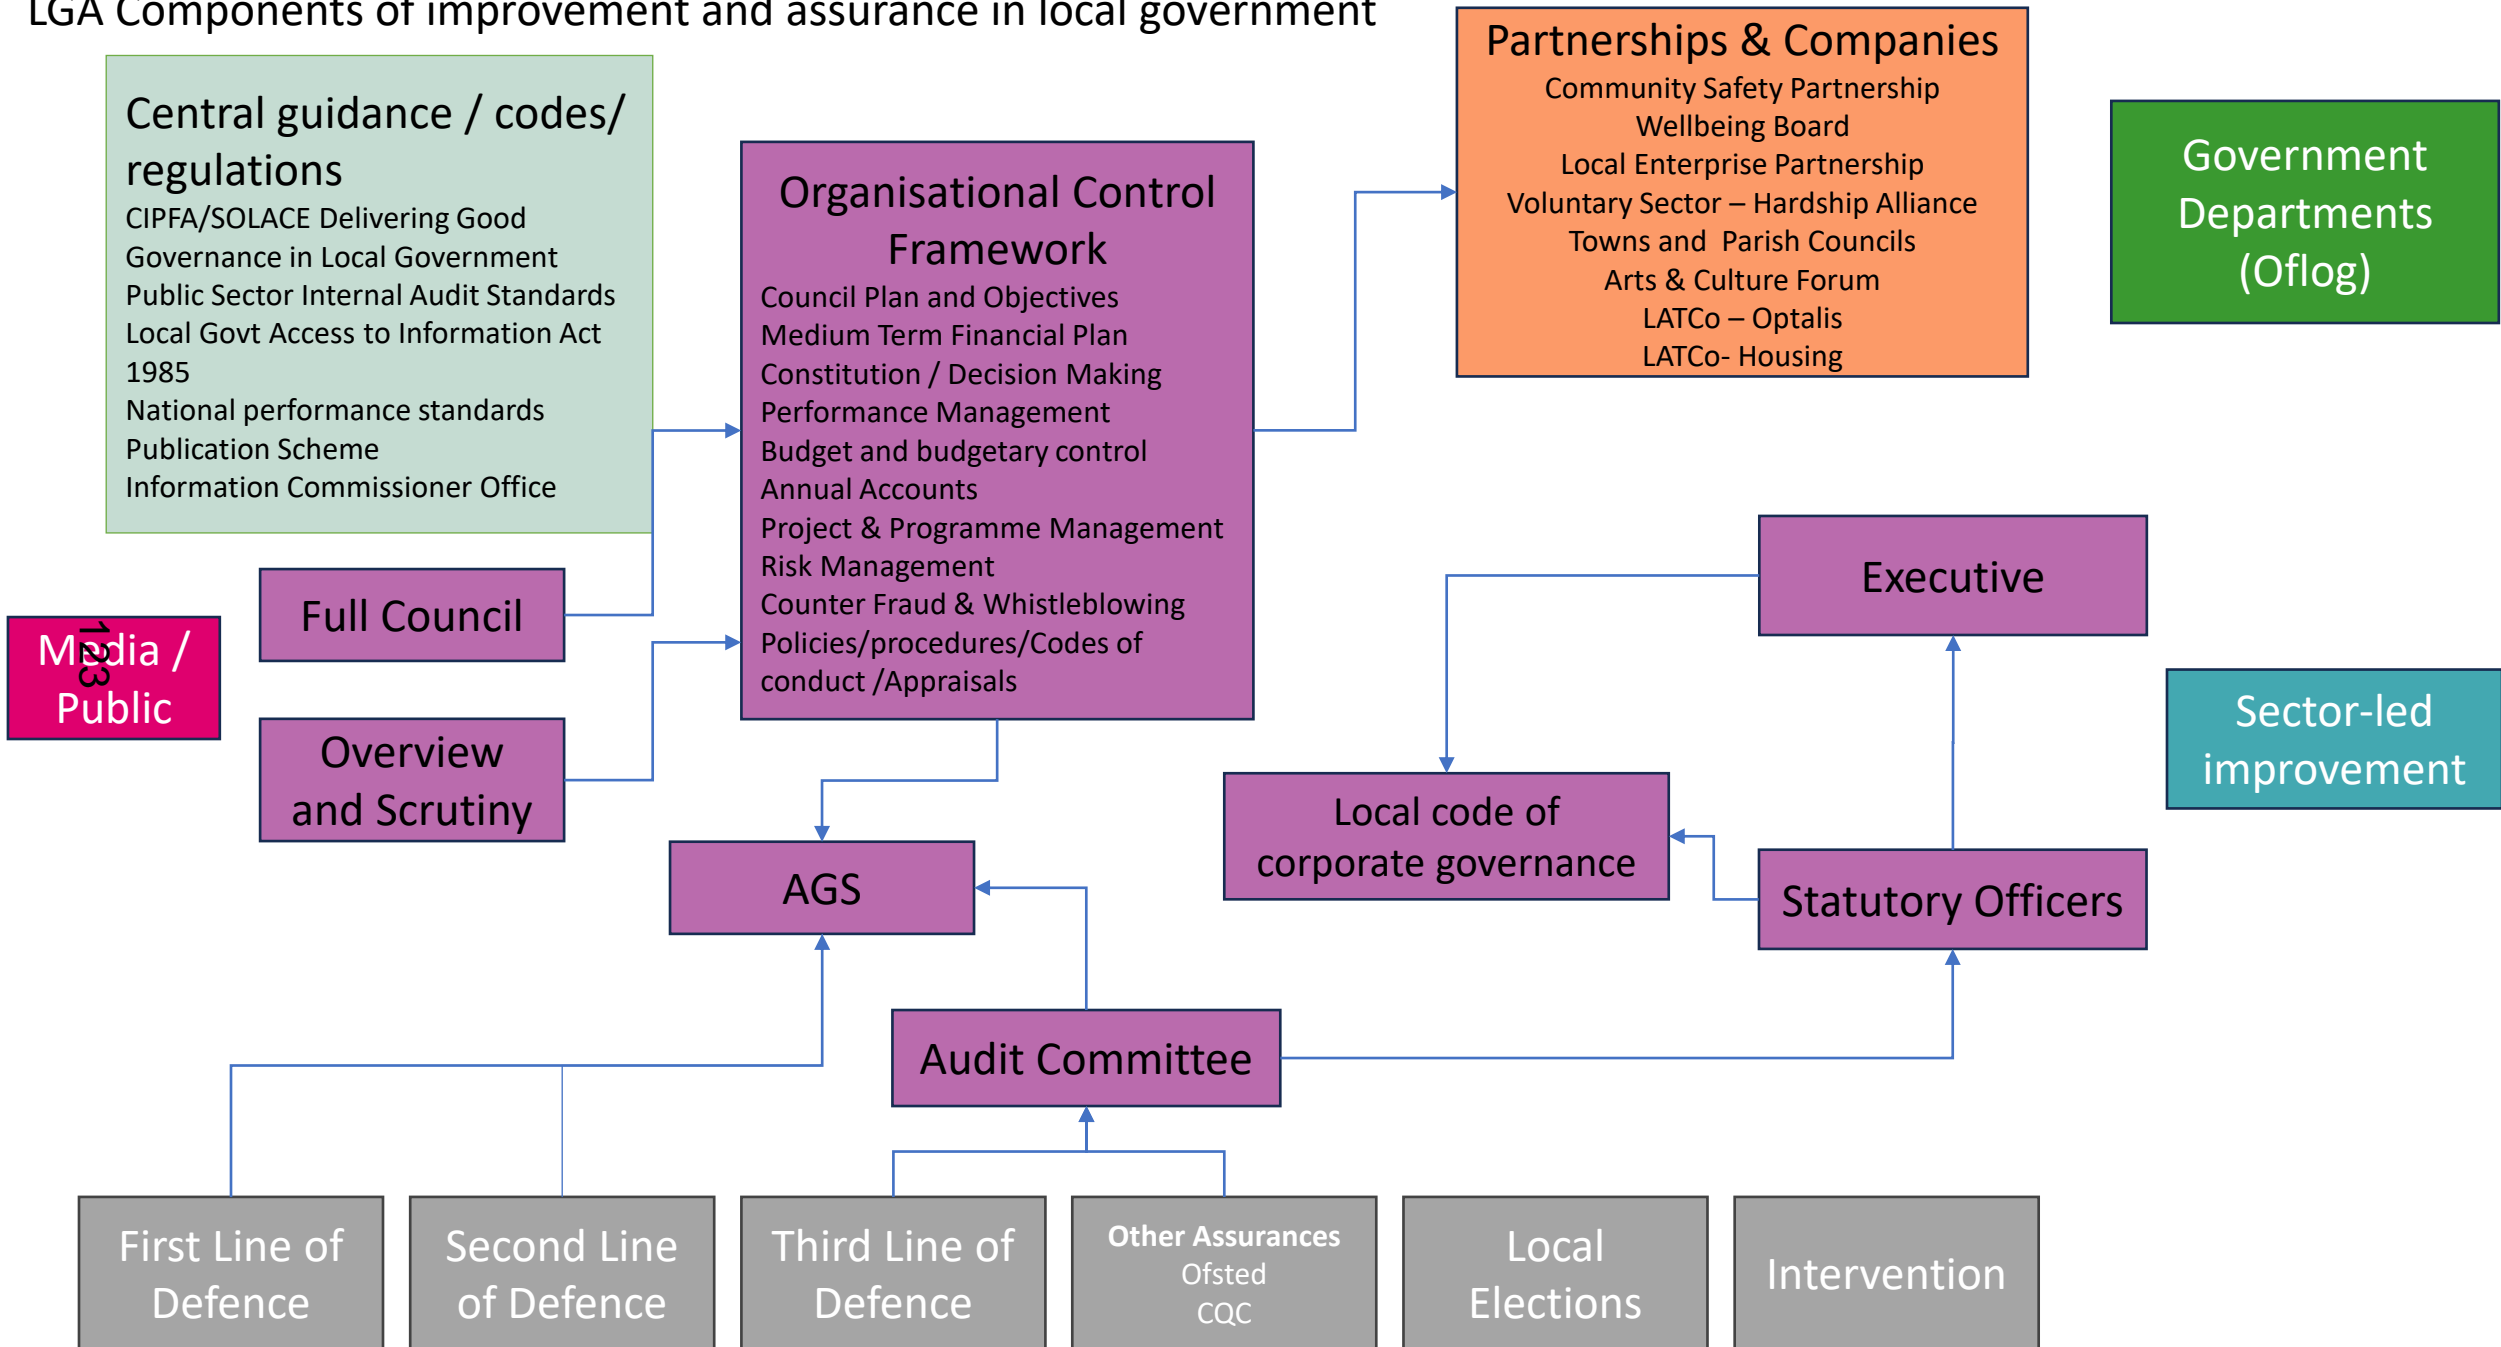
LGA Components of improvement and assurance in local government

Central guidance / codes/ regulations
CIPFA/SOLACE Delivering Good Governance in Local Government
Public Sector Internal Audit Standards
Local Govt Access to Information Act 1985
National performance standards
Publication Scheme
Information Commissioner Office

Organisational Control Framework
Council Plan and Objectives
Medium Term Financial Plan
Constitution / Decision Making
Performance Management
Budget and budgetary control
Annual Accounts
Project & Programme Management
Risk Management
Counter Fraud & Whistleblowing
Policies/procedures/Codes of conduct /Appraisals

Partnerships & Companies
Community Safety Partnership
Wellbeing Board
Local Enterprise Partnership
Voluntary Sector – Hardship Alliance
Towns and Parish Councils
Arts & Culture Forum
LATCo – Optalis
LATCo- Housing

Government Departments (Oflog)

Media / Public

123

Full Council

Overview and Scrutiny

Executive

Sector-led improvement

Local code of corporate governance

Statutory Officers

AGS

Audit Committee

First Line of Defence

Second Line of Defence

Third Line of Defence

Other Assurances
Ofsted
CQC

Local Elections

Intervention